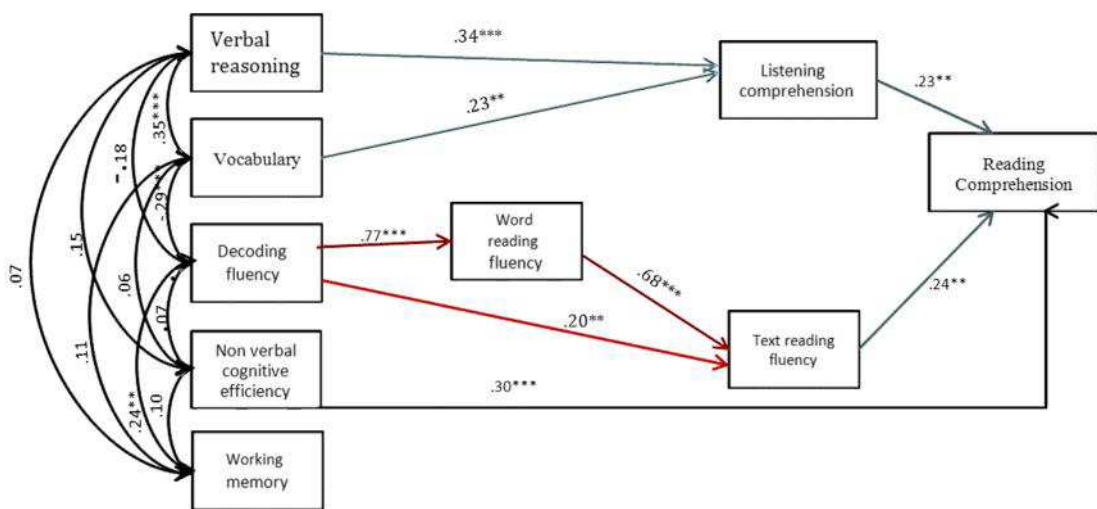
Verbal reasoning

Vocabulary

Decoding fluency

Non verbal cognitive efficiency

Working memory

Word reading fluency

Listening comprehension

Text reading fluency

Reading Comprehension

.34***

.23**

.23**

.77***

.68***

.20**

.24**

.30***

.35***

-.18

.29**

.15

.07

.06

.07

.11

.24**

.10